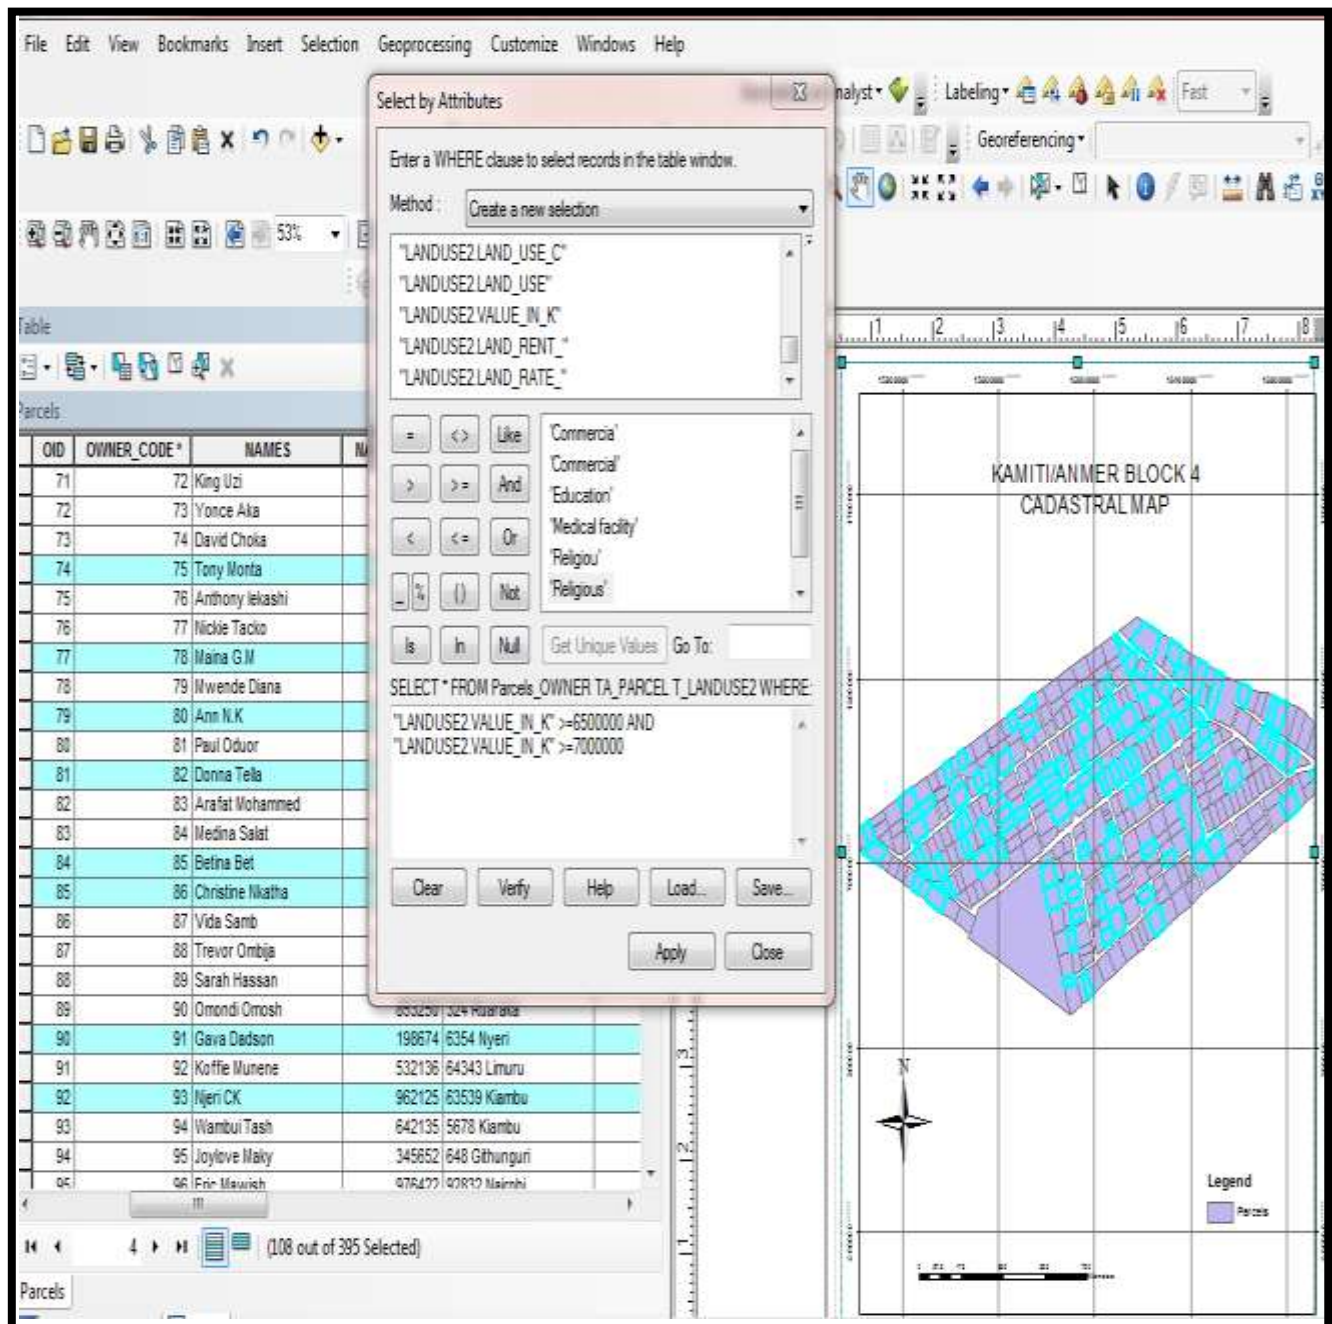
File Edit View Bookmarks Insert Selection Geoprocessing Customize Windows Help

nalyst Labeling Fast

Georeferencing

53%

Select by Attributes

Enter a WHERE clause to select records in the table window.

Method: Create a new selection

"LANDUSE2.LAND_USE_C"
"LANDUSE2.LAND_USE"
"LANDUSE2.VALUE_IN_K"
"LANDUSE2.LAND_RENT_"
"LANDUSE2.LAND_RATE_"

= <> Like
> >= And
< <= Or
_ % () Not
Is In Null

'Commercia'
'Commercial'
'Education'
'Medical facility'
'Religiou'
'Religious'

Get Unique Values Go To:

SELECT * FROM Parcels_OWNER TA_PARCEL T_LANDUSE2 WHERE:

"LANDUSE2.VALUE_IN_K" >=6500000 AND
"LANDUSE2.VALUE_IN_K" >=7000000

Clear Verify Help Load... Save...

Apply Close

Table

Parcels

| OID | OWNER_CODE * | NAMES | | |
|---|---|---|---|---|
| 71 | 72 | King Uzi | | |
| 72 | 73 | Yonce Aka | | |
| 73 | 74 | David Choka | | |
| 74 | 75 | Tony Monta | | |
| 75 | 76 | Anthony lekashi | | |
| 76 | 77 | Nickie Tacko | | |
| 77 | 78 | Maina G.M | | |
| 78 | 79 | Mwende Diana | | |
| 79 | 80 | Ann N.K | | |
| 80 | 81 | Paul Oduor | | |
| 81 | 82 | Donna Tella | | |
| 82 | 83 | Arafat Mohammed | | |
| 83 | 84 | Medina Salat | | |
| 84 | 85 | Betina Bet | | |
| 85 | 86 | Christine Nkatha | | |
| 86 | 87 | Vida Samb | | |
| 87 | 88 | Trevor Ombija | | |
| 88 | 89 | Sarah Hassan | | |
| 89 | 90 | Omondi Omosh | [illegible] | 324 Ruaraka |
| 90 | 91 | Gava Dadson | 198674 | 6354 Nyeri |
| 91 | 92 | Koffie Munene | 532136 | 64343 Limuru |
| 92 | 93 | Njeri CK | 962125 | 63539 Kiambu |
| 93 | 94 | Wambui Tash | 642135 | 5678 Kiambu |
| 94 | 95 | Joylove Maky | 345652 | 648 Githunguri |
| 95 | 96 | Eric Mawish | 976422 | 92832 Nairobi |

4 (108 out of 395 Selected)

Parcels

KAMITI/ANMER BLOCK 4
CADASTRAL MAP

N

Legend
Parcels